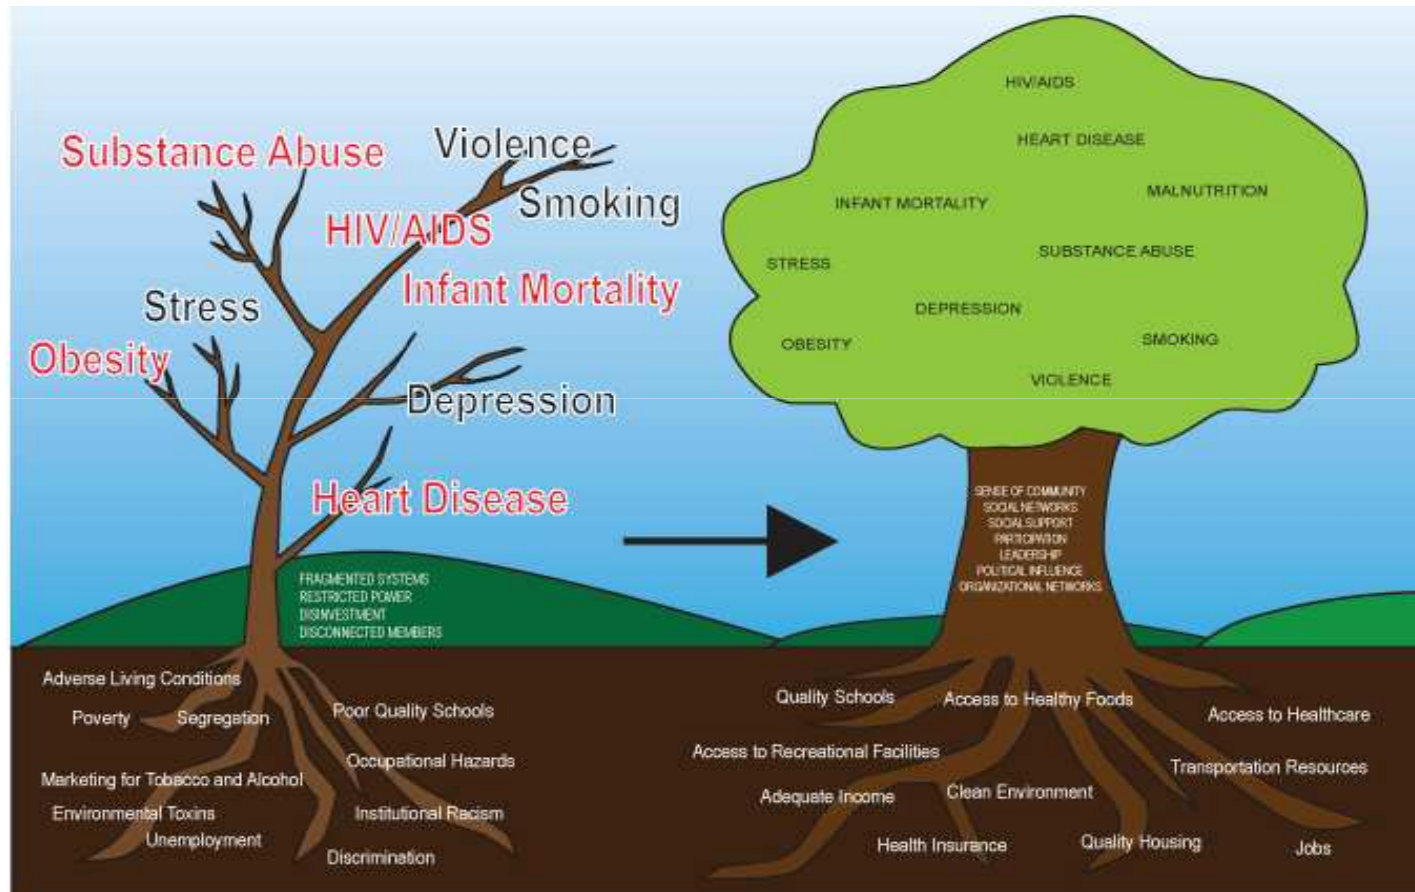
Substance Abuse
Violence
Smoking
HIV/AIDS
Infant Mortality
Stress
Obesity
Depression
Heart Disease

FRAGMENTED SYSTEMS
RESTRICTED POWER
DISINVESTMENT
DISCONNECTED MEMBERS

Adverse Living Conditions
Poverty
Segregation
Poor Quality Schools
Occupational Hazards
Marketing for Tobacco and Alcohol
Environmental Toxins
Institutional Racism
Unemployment
Discrimination

HIV/AIDS
HEART DISEASE
INFANT MORTALITY
MALNUTRITION
STRESS
SUBSTANCE ABUSE
DEPRESSION
OBESITY
SMOKING
VIOLENCE

SENSE OF COMMUNITY
SOCIAL NETWORKS
SOCIAL SUPPORT
PARTICIPATION
LEADERSHIP
POLITICAL INFLUENCE
ORGANIZATIONAL NETWORKS

Quality Schools
Access to Healthy Foods
Access to Healthcare
Access to Recreational Facilities
Transportation Resources
Adequate Income
Clean Environment
Health Insurance
Quality Housing
Jobs